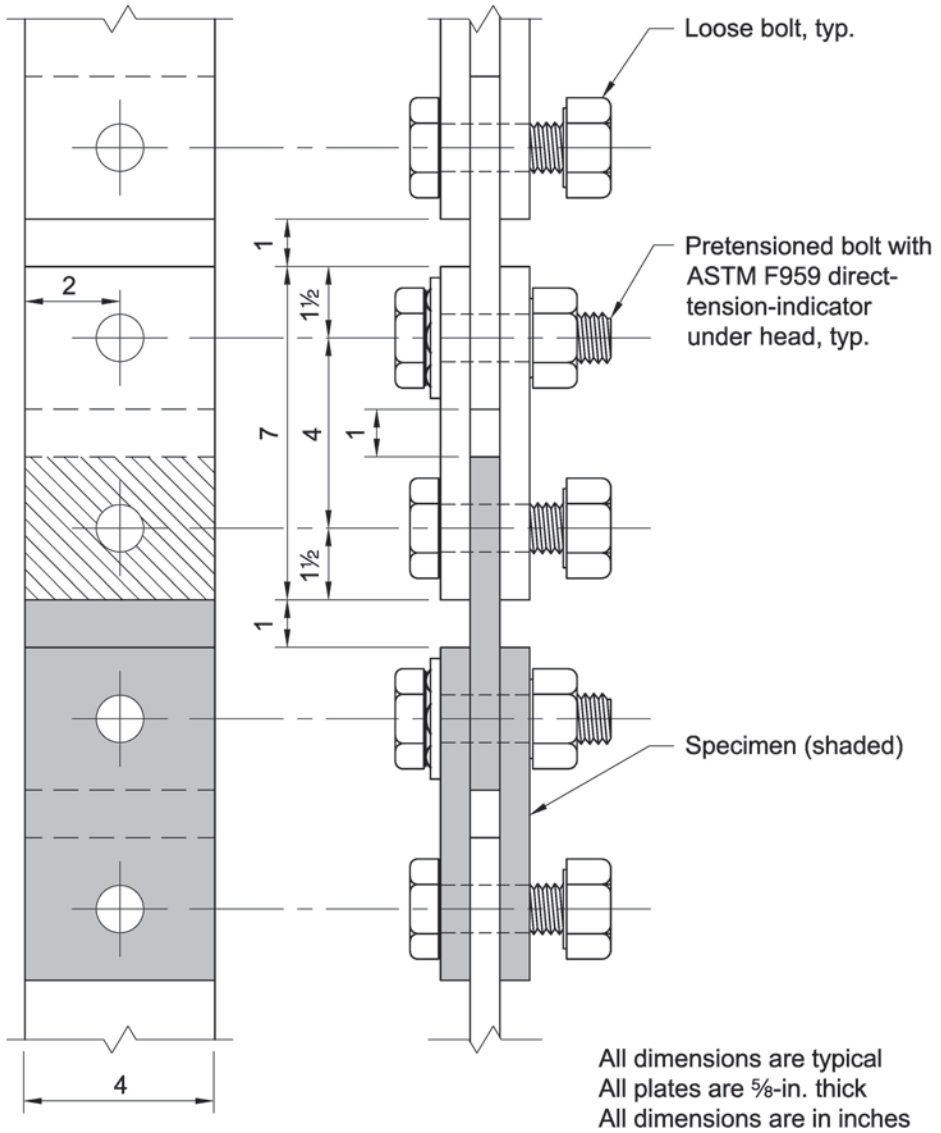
Loose bolt, typ.

Pretensioned bolt with ASTM F959 direct-tension-indicator under head, typ.

2

1

$1\frac{1}{2}$

7

4

1

$1\frac{1}{2}$

1

Specimen (shaded)

4

All dimensions are typical
All plates are $\frac{5}{8}$-in. thick
All dimensions are in inches